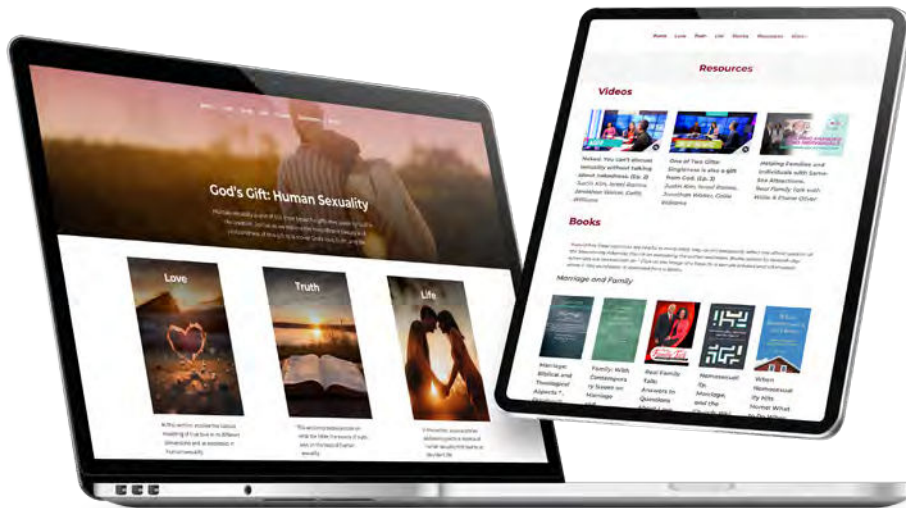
God's Gift: Human Sexuality

Love

Truth

Life

Home Love Truth Life Stories Resources More

Resources

Videos

Naked: You can't discuss sexuality without talking about nakedness. (Ep. 2)
Justin Kim, Israel Ramos, Jonathan Walter, Celia Williams

One of Two Gifts: Singleness is also a gift from God. (Ep. 3)
Justin Kim, Israel Ramos, Jonathan Walter, Celia Williams

Helping Families and Individuals with Same-Sex Attractions
Real Family Talk with Willie & Elaine Oliver

Books

Marriage and Family

Marriage: Biblical and Theological Aspects

Family: With Contemporary Screen on Marriage and

Real Family Talk: Answers to Questions About Love

Homosexuality, Marriage, and the Church

When Homosexuality Hits Home: What to Do When